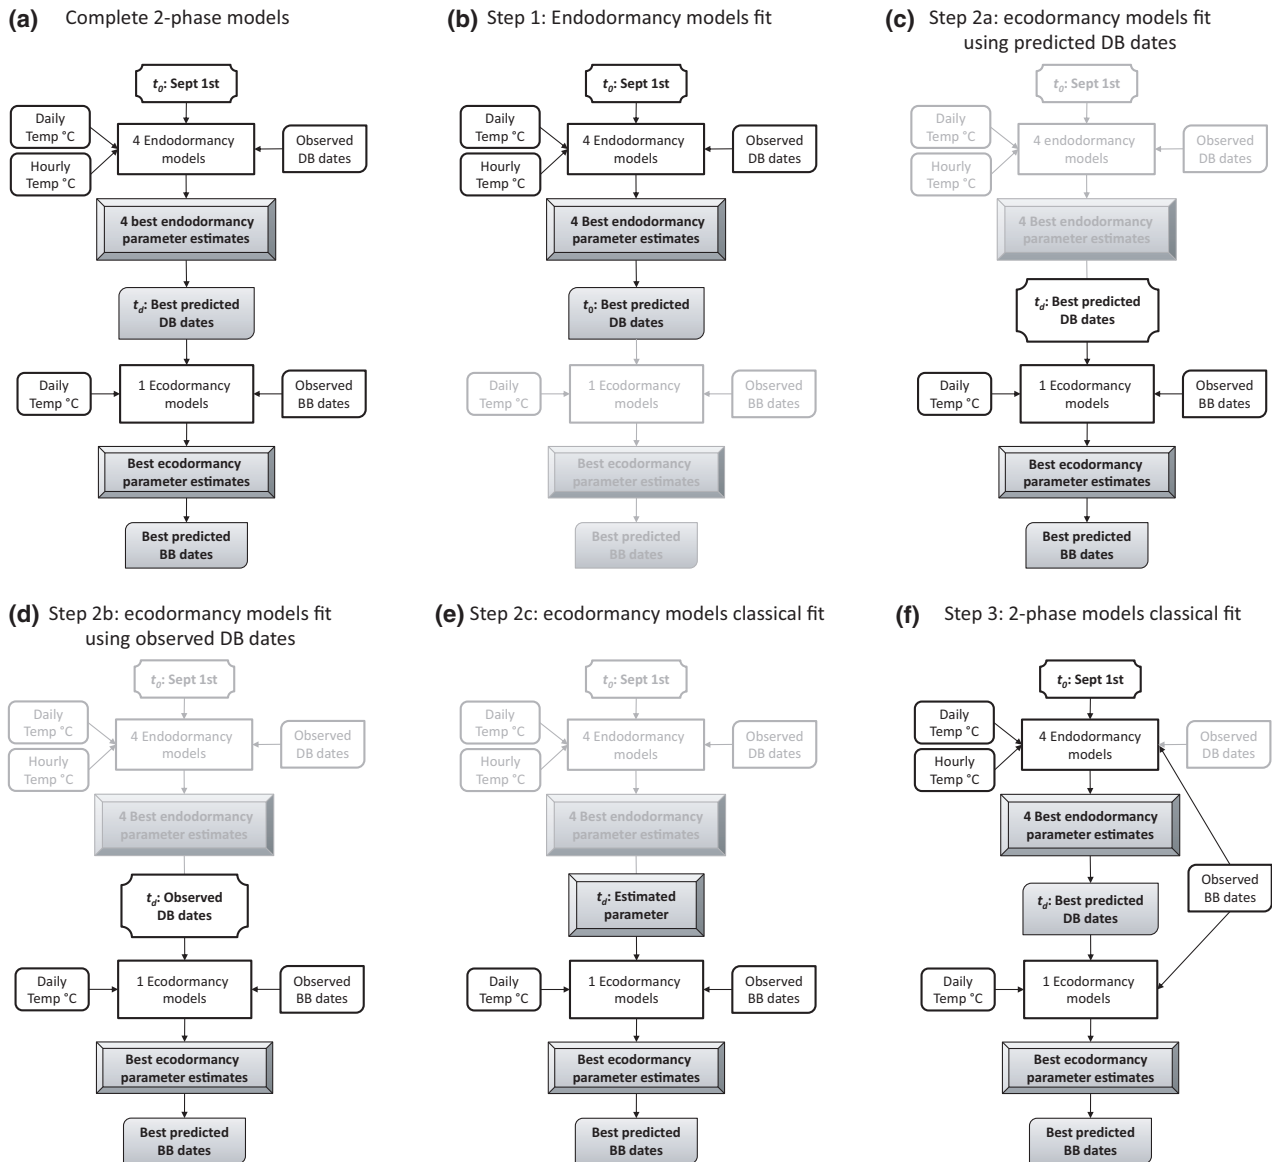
(a) Complete 2-phase models

$t_0$: Sept 1st

Daily Temp °C

Hourly Temp °C

4 Endodormancy models

Observed DB dates

4 Best endodormancy parameter estimates

$t_d$: Best predicted DB dates

Daily Temp °C

1 Ecodormancy models

Observed BB dates

Best ecodormancy parameter estimates

Best predicted BB dates

(b) Step 1: Endodormancy models fit

$t_0$: Sept 1st

Daily Temp °C

Hourly Temp °C

4 Endodormancy models

Observed DB dates

4 Best endodormancy parameter estimates

$t_0$: Best predicted DB dates

Daily Temp °C

1 Ecodormancy models

Observed BB dates

Best ecodormancy parameter estimates

Best predicted BB dates

(c) Step 2a: ecodormancy models fit using predicted DB dates

$t_0$: Sept 1st

Daily Temp °C

Hourly Temp °C

4 endodormancy models

Observed DB dates

4 Best endodormancy parameter estimates

$t_d$: Best predicted DB dates

Daily Temp °C

1 Ecodormancy models

Observed BB dates

Best ecodormancy parameter estimates

Best predicted BB dates

(d) Step 2b: ecodormancy models fit using observed DB dates

$t_0$: Sept 1st

Daily Temp °C

Hourly Temp °C

4 Endodormancy models

Observed DB dates

4 Best endodormancy parameter estimates

$t_d$: Observed DB dates

Daily Temp °C

1 Ecodormancy models

Observed BB dates

Best ecodormancy parameter estimates

Best predicted BB dates

(e) Step 2c: ecodormancy models classical fit

$t_0$: Sept 1st

Daily Temp °C

Hourly Temp °C

4 Endodormancy models

Observed DB dates

4 Best endodormancy parameter estimates

$t_d$: Estimated parameter

Daily Temp °C

1 Ecodormancy models

Observed BB dates

Best ecodormancy parameter estimates

Best predicted BB dates

(f) Step 3: 2-phase models classical fit

$t_0$: Sept 1st

Daily Temp °C

Hourly Temp °C

4 Endodormancy models

Observed DB dates

4 Best endodormancy parameter estimates

$t_d$: Best predicted DB dates

Observed BB dates

Daily Temp °C

1 Ecodormancy models

Best ecodormancy parameter estimates

Best predicted BB dates